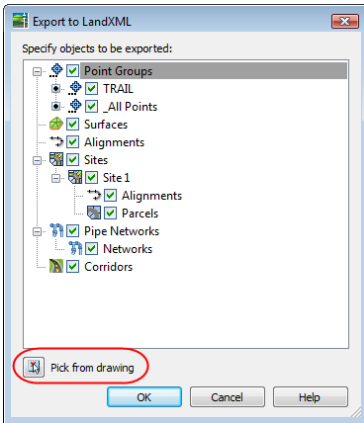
Export to LandXML

Specify objects to be exported:

Point Groups
TRAIL
_All Points
Surfaces
Alignments
Sites
Site 1
Alignments
Parcels
Pipe Networks
Networks
Corridors

Pick from drawing

OK
Cancel
Help